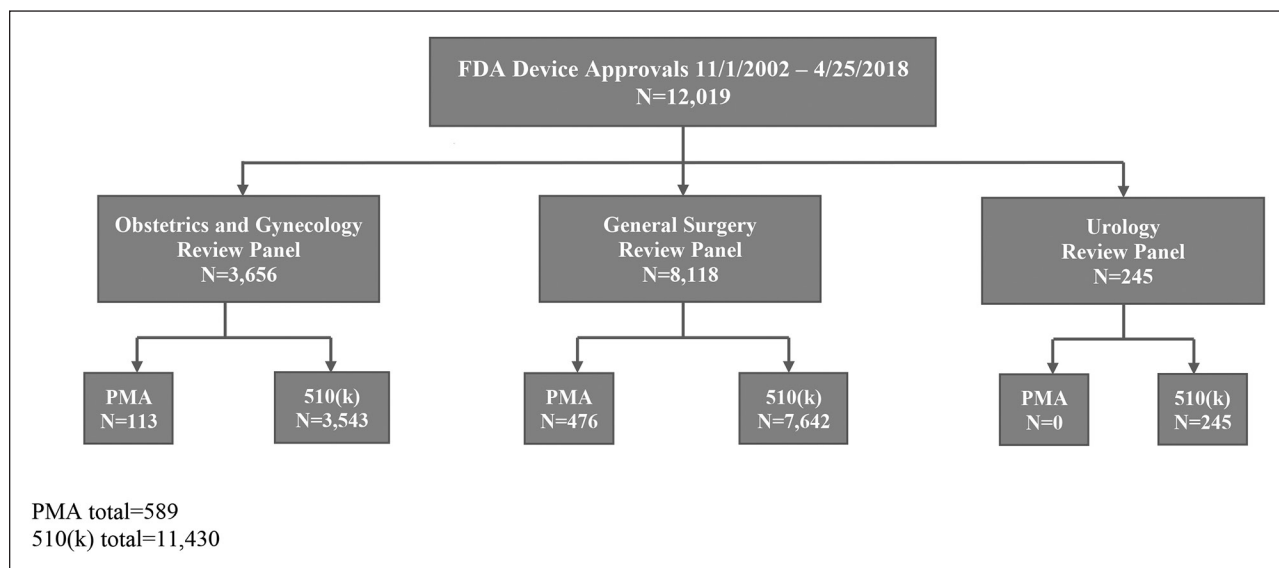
FDA Device Approvals 11/1/2002 – 4/25/2018
N=12,019

Obstetrics and Gynecology Review Panel
N=3,656

General Surgery Review Panel
N=8,118

Urology Review Panel
N=245

PMA
N=113

510(k)
N=3,543

PMA
N=476

510(k)
N=7,642

PMA
N=0

510(k)
N=245

PMA total=589
510(k) total=11,430